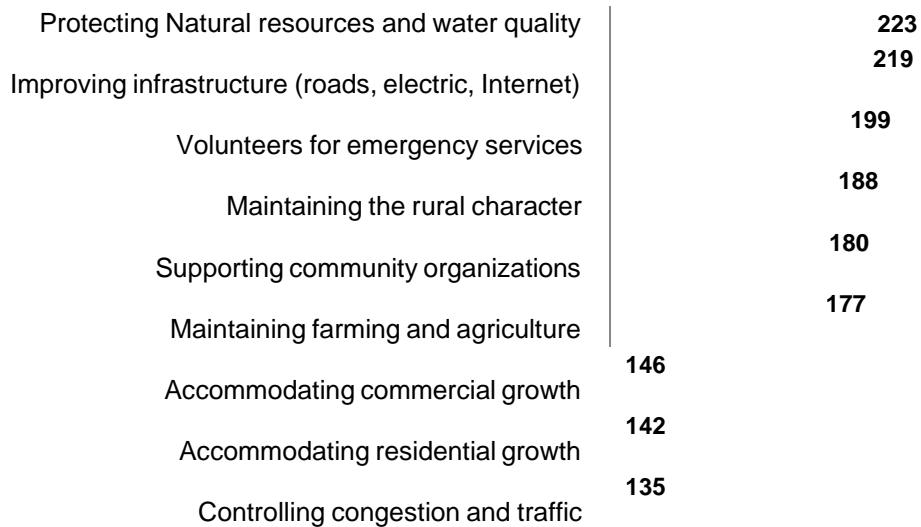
Protecting Natural resources and water quality 223
Improving infrastructure (roads, electric, Internet) 219
Volunteers for emergency services 199
Maintaining the rural character 188
Supporting community organizations 180
Maintaining farming and agriculture 177
Accommodating commercial growth 146
Accommodating residential growth 142
Controlling congestion and traffic 135